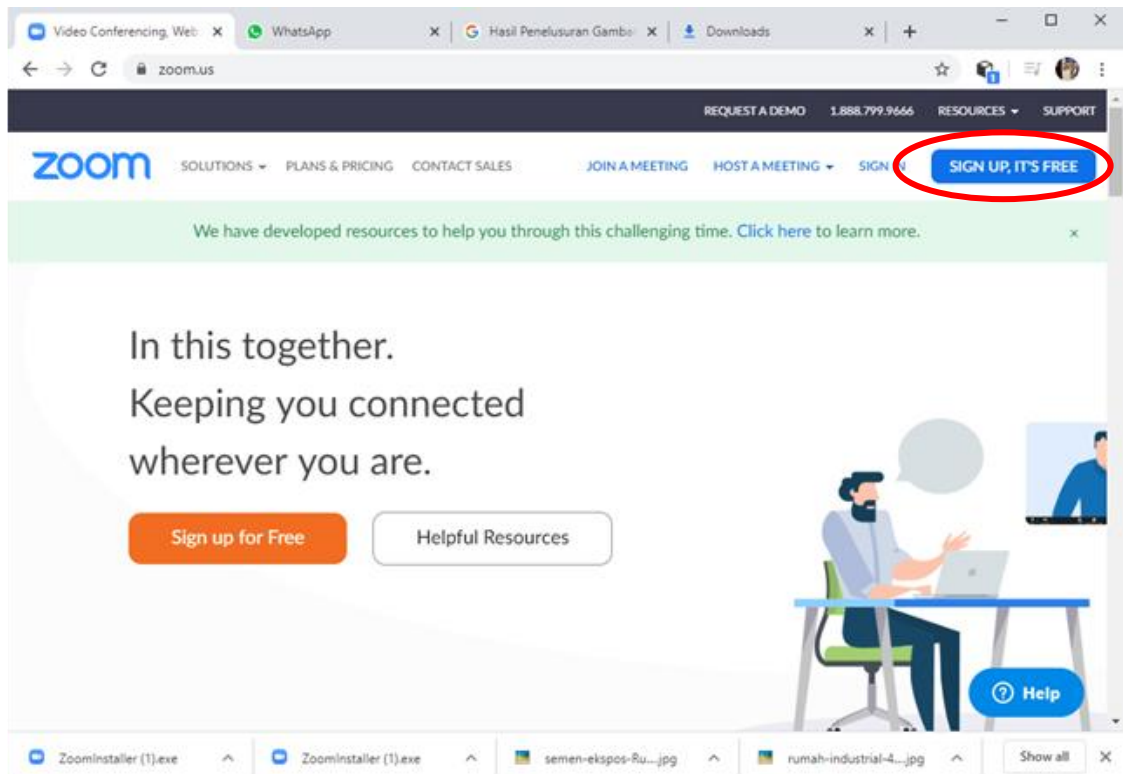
Video Conferencing, Web ×
WhatsApp ×
Hasil Penelusuran Gamba ×
Downloads ×
+

zoom.us

REQUEST A DEMO 1.888.799.9666 RESOURCES SUPPORT

zoom SOLUTIONS PLANS & PRICING CONTACT SALES JOIN A MEETING HOST A MEETING SIGN IN SIGN UP, IT'S FREE

We have developed resources to help you through this challenging time. Click here to learn more. ×

In this together.
Keeping you connected
wherever you are.

Sign up for Free
Helpful Resources

Help

ZoomInstaller (1).exe
ZoomInstaller (1).exe
semen-ekspos-Ru....jpg
rumah-industrial-4....jpg
Show all